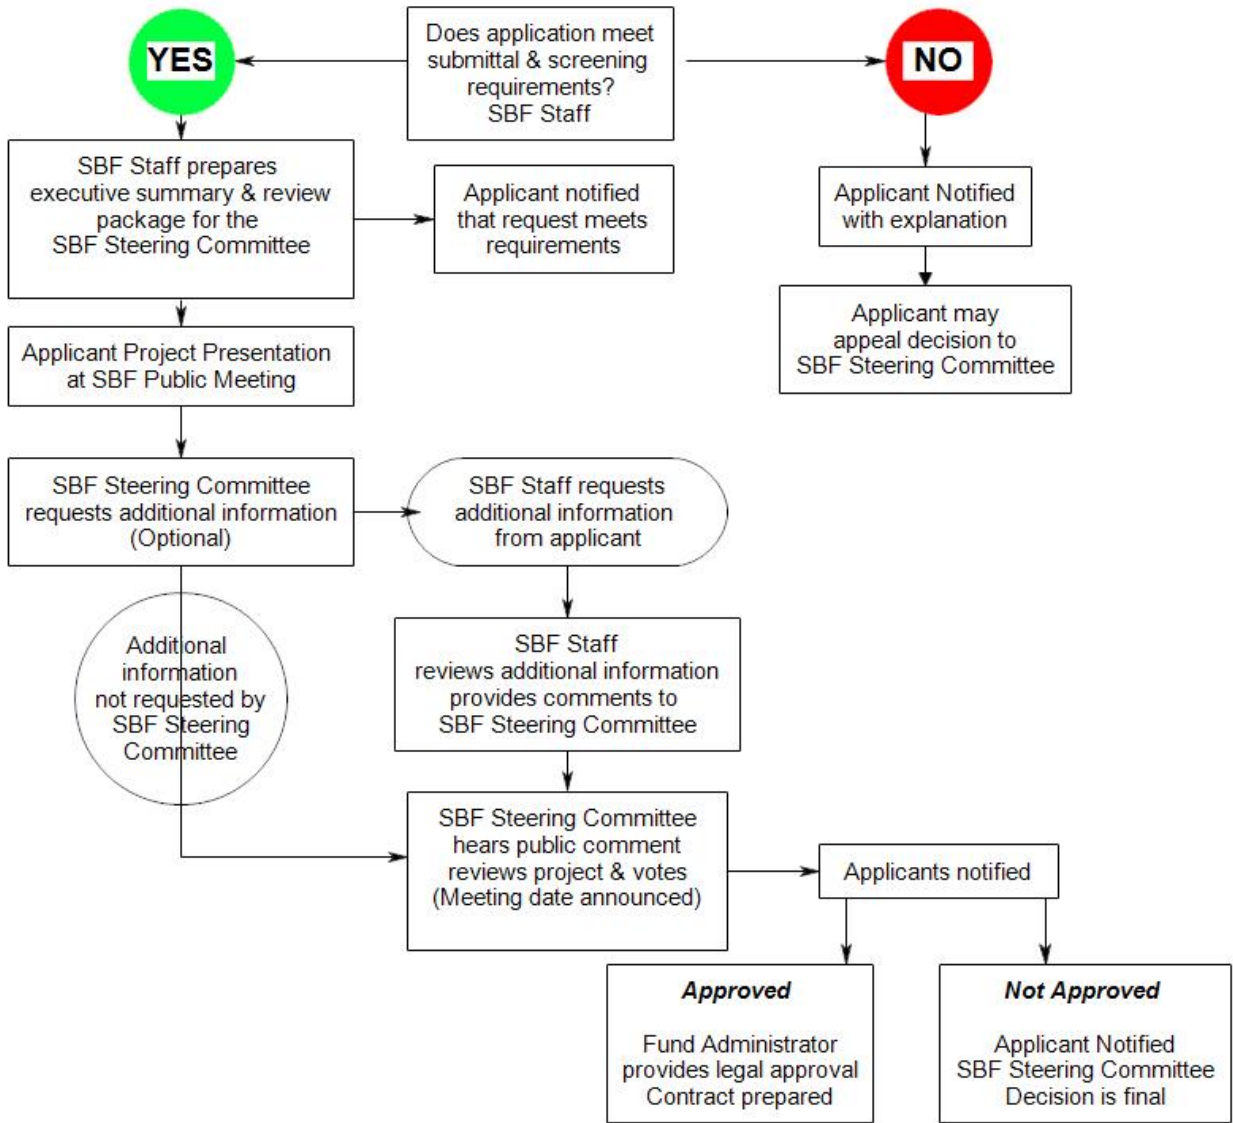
Does application meet submittal & screening requirements? SBF Staff

YES

NO

SBF Staff prepares executive summary & review package for the SBF Steering Committee

Applicant notified that request meets requirements

Applicant Notified with explanation

Applicant may appeal decision to SBF Steering Committee

Applicant Project Presentation at SBF Public Meeting

SBF Steering Committee requests additional information (Optional)

SBF Staff requests additional information from applicant

Additional information not requested by SBF Steering Committee

SBF Staff reviews additional information provides comments to SBF Steering Committee

SBF Steering Committee hears public comment reviews project & votes (Meeting date announced)

Applicants notified

**Approved**

Fund Administrator provides legal approval Contract prepared

**Not Approved**

Applicant Notified SBF Steering Committee Decision is final